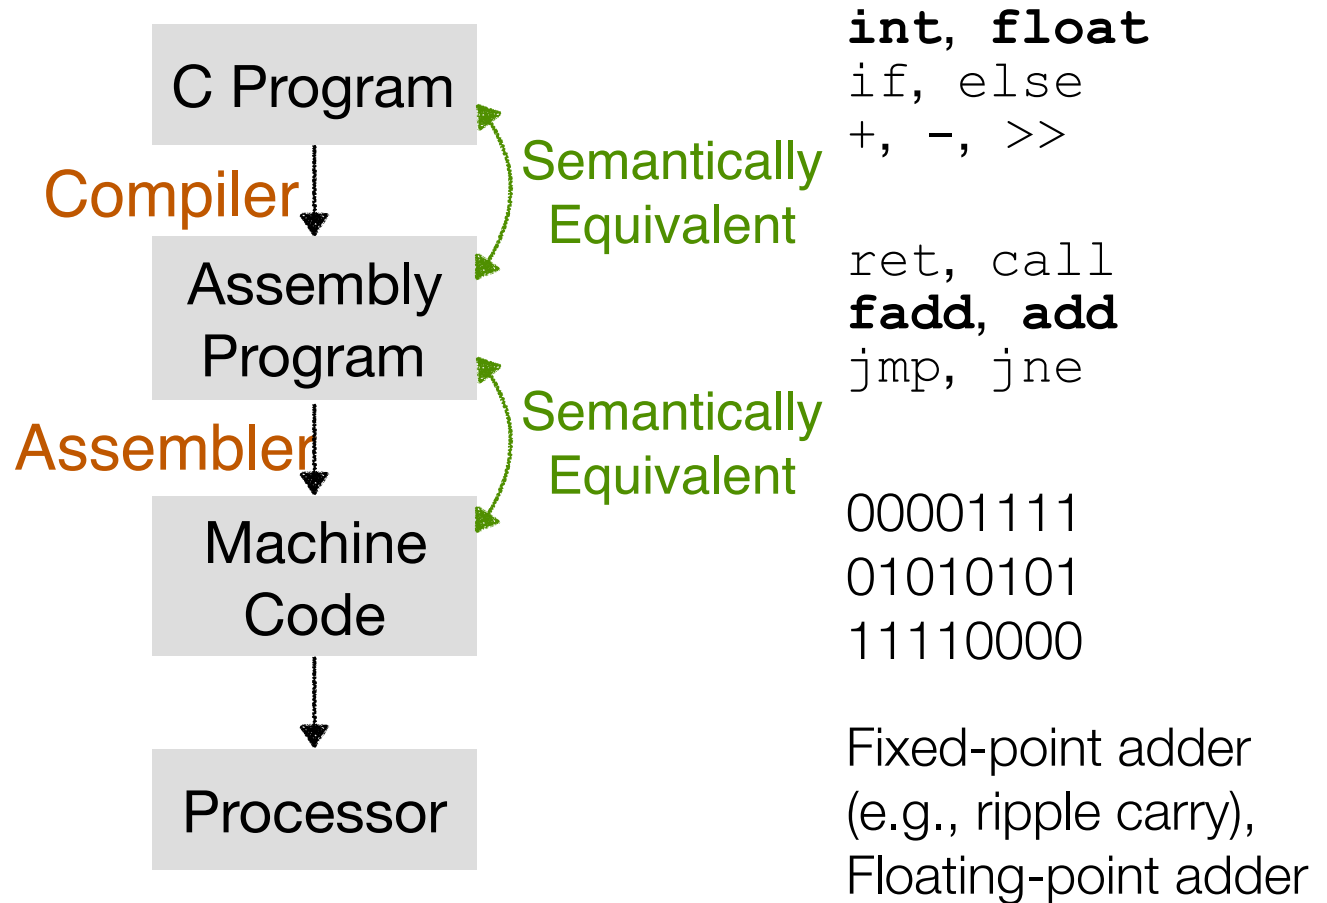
C Program

Compiler

Assembly Program

Assembler

Machine Code

Processor

Semantically Equivalent

Semantically Equivalent

int, float
if, else
+, -, >>

ret, call
fadd, add
jmp, jne

00001111
01010101
11110000

Fixed-point adder (e.g., ripple carry), Floating-point adder